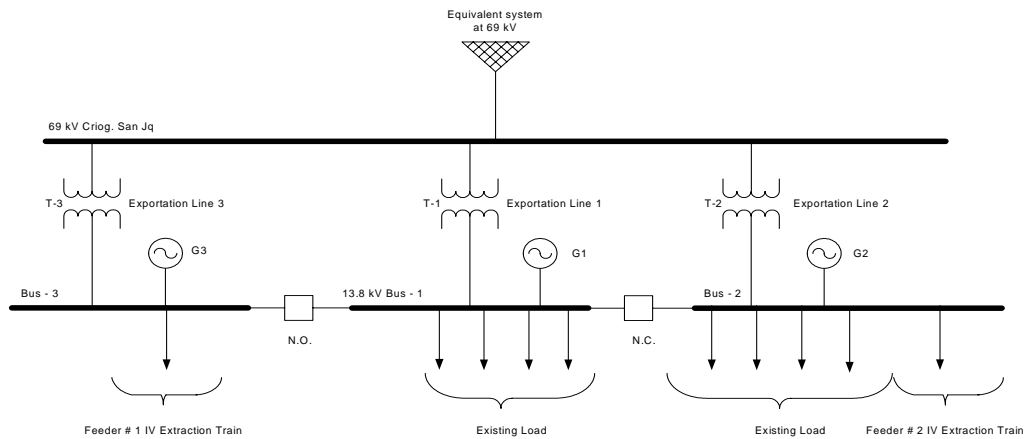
Equivalent system at 69 kV

69 kV Criog. San Jq

T-3
Exportation Line 3

T-1
Exportation Line 1

T-2
Exportation Line 2

G3

G1

G2

Bus - 3

13.8 kV Bus - 1

Bus - 2

N.O.

N.C.

Feeder # 1 IV Extraction Train

Existing Load

Existing Load

Feeder # 2 IV Extraction Train